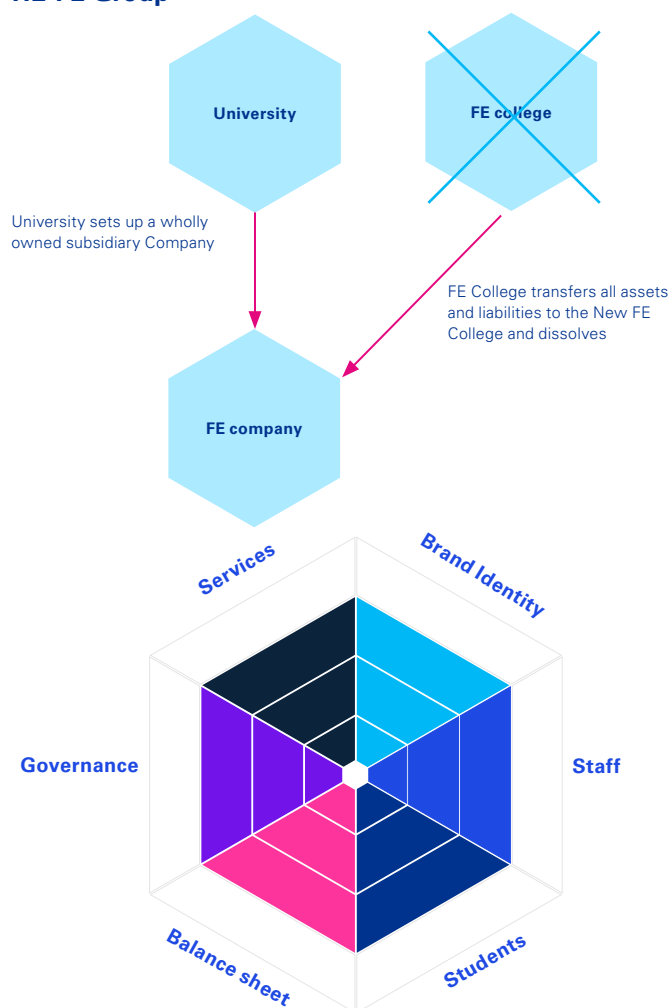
HE FE Group

University

FE college

University sets up a wholly owned subsidiary Company

FE College transfers all assets and liabilities to the New FE College and dissolves

FE company

Services

Brand Identity

Governance

Staff

Balance sheet

Students